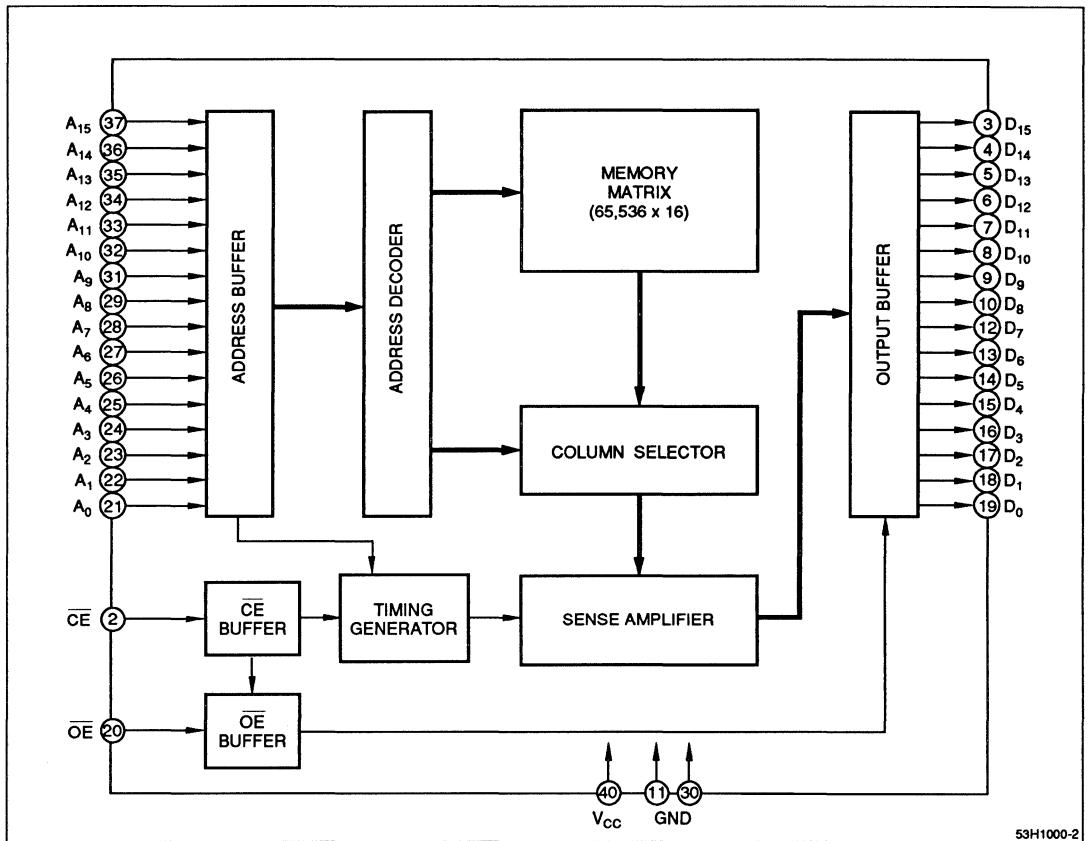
$A_{15}$ 37
$A_{14}$ 36
$A_{13}$ 35
$A_{12}$ 34
$A_{11}$ 33
$A_{10}$ 32
$A_9$ 31
$A_8$ 29
$A_7$ 28
$A_6$ 27
$A_5$ 26
$A_4$ 25
$A_3$ 24
$A_2$ 23
$A_1$ 22
$A_0$ 21

ADDRESS BUFFER

ADDRESS DECODER

MEMORY MATRIX (65,536 x 16)

COLUMN SELECTOR

OUTPUT BUFFER

3 $D_{15}$
4 $D_{14}$
5 $D_{13}$
6 $D_{12}$
7 $D_{11}$
8 $D_{10}$
9 $D_9$
10 $D_8$
12 $D_7$
13 $D_6$
14 $D_5$
15 $D_4$
16 $D_3$
17 $D_2$
18 $D_1$
19 $D_0$

$\overline{CE}$ 2

$\overline{CE}$ BUFFER

TIMING GENERATOR

SENSE AMPLIFIER

$\overline{OE}$ 20

$\overline{OE}$ BUFFER

40 $V_{CC}$
11 30 GND

53H1000-2